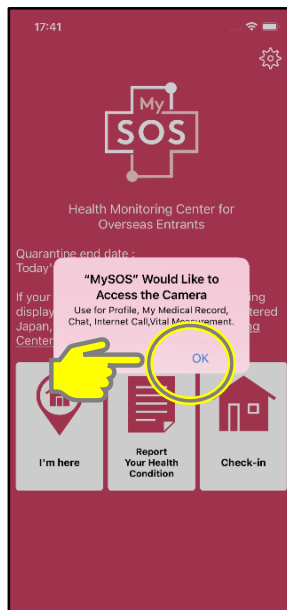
17:41

My
SOS

Health Monitoring Center for Overseas Entrants

Quarantine end date :
Today'

If your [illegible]ing display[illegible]tered Japan, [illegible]ng Center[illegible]

"MySOS" Would Like to Access the Camera

Use for Profile, My Medical Record, Chat, Internet Call,Vital Measurement.

OK

I'm here

Report Your Health Condition

Check-in